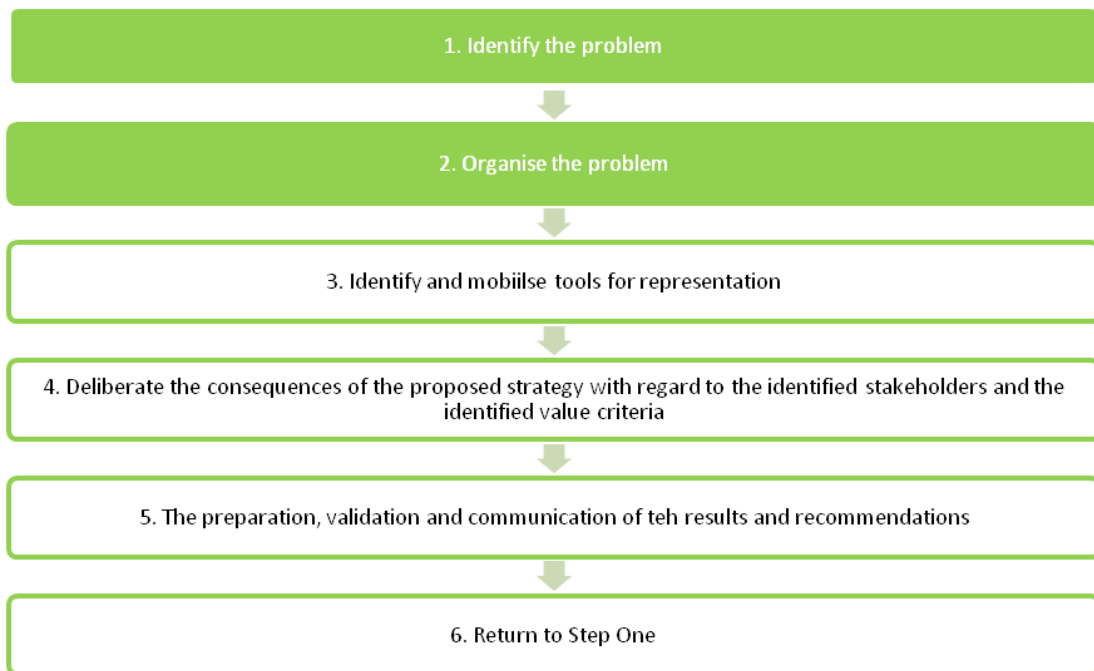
1. Identify the problem

2. Organise the problem

3. Identify and mobiilse tools for representation

4. Deliberate the consequences of the proposed strategy with regard to the identified stakeholders and the identified value criteria

5. The preparation, validation and communication of teh results and recommendations

6. Return to Step One